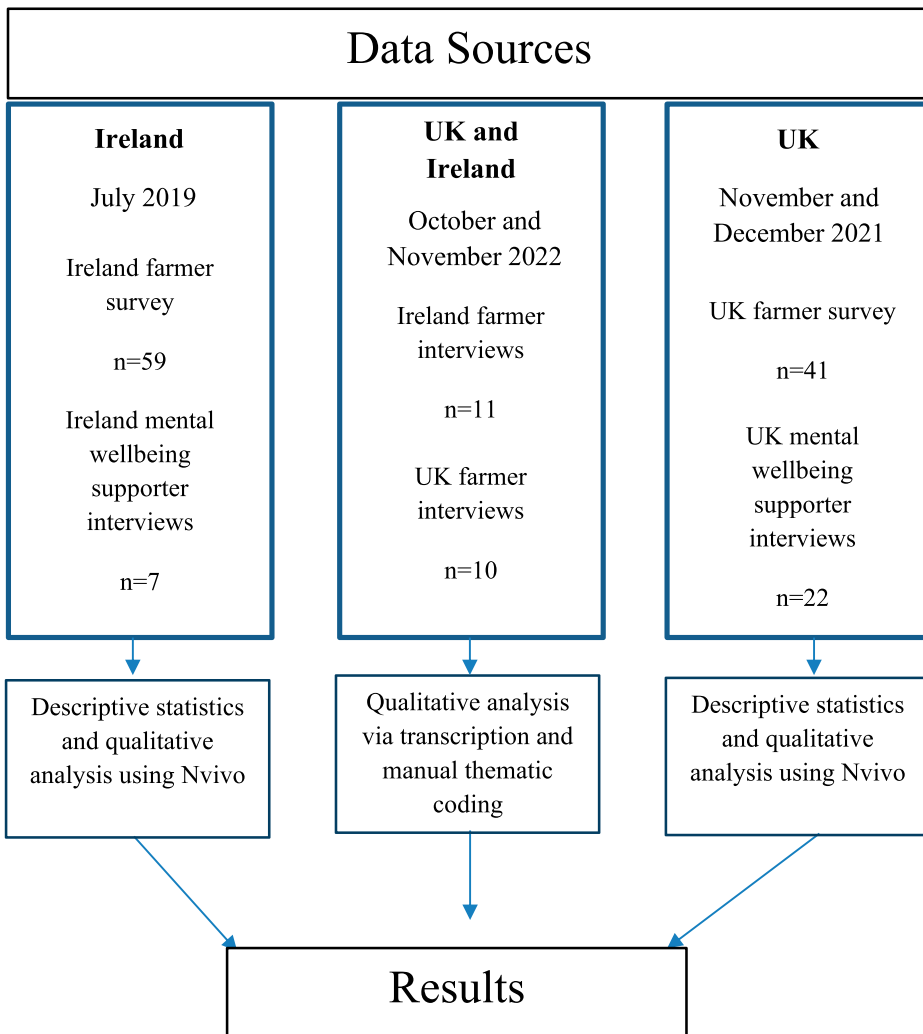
Data Sources

**Ireland**

July 2019

Ireland farmer survey

n=59

Ireland mental wellbeing supporter interviews

n=7

**UK and Ireland**

October and November 2022

Ireland farmer interviews

n=11

UK farmer interviews

n=10

**UK**

November and December 2021

UK farmer survey

n=41

UK mental wellbeing supporter interviews

n=22

Descriptive statistics and qualitative analysis using Nvivo

Qualitative analysis via transcription and manual thematic coding

Descriptive statistics and qualitative analysis using Nvivo

Results